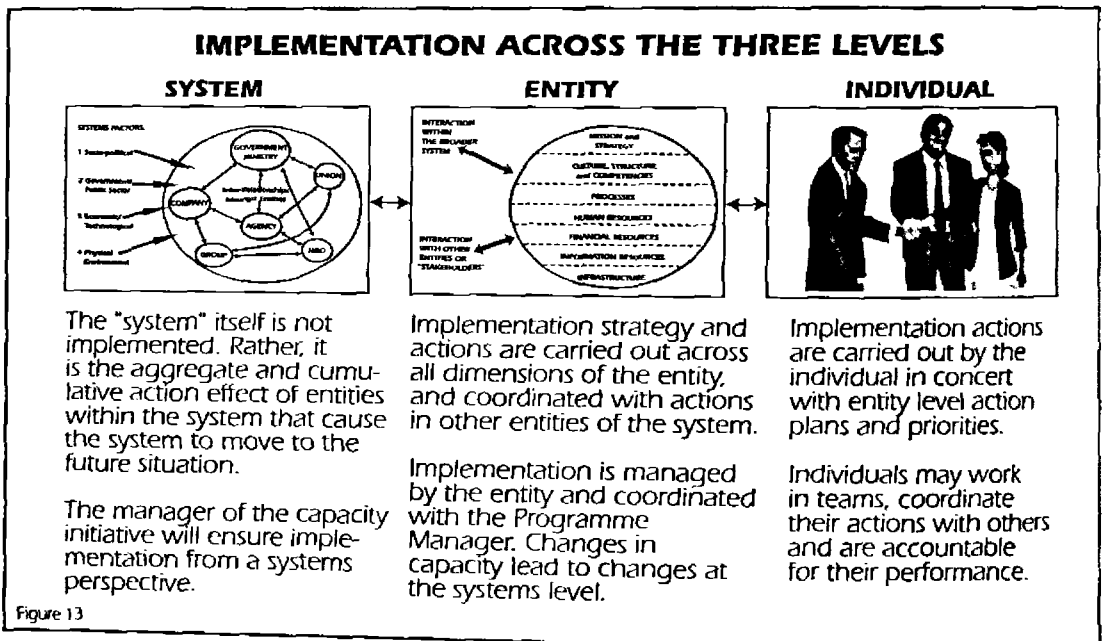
IMPLEMENTATION ACROSS THE THREE LEVELS

SYSTEM

SYSTEMS FACTORS

1 Socio-political

2 Government Public Sector

3 Economic/ Technological

4 Physical Environment

GOVERNMENT MINISTRY

UNION

COMPANY

Inter-relationships amongst entities

AGENCY

GROUP

NGO

The "system" itself is not implemented. Rather, it is the aggregate and cumulative action effect of entities within the system that cause the system to move to the future situation.

The manager of the capacity initiative will ensure implementation from a systems perspective.

ENTITY

INTERACTION WITHIN THE BROADER SYSTEM

MISSION and STRATEGY

CULTURE, STRUCTURE and COMPETENCIES

PROCESSES

HUMAN RESOURCES

FINANCIAL RESOURCES

INFORMATION RESOURCES

INFRASTRUCTURE

INTERACTION WITH OTHER ENTITIES OR "STAKEHOLDERS"

Implementation strategy and actions are carried out across all dimensions of the entity, and coordinated with actions in other entities of the system.

Implementation is managed by the entity and coordinated with the Programme Manager. Changes in capacity lead to changes at the systems level.

INDIVIDUAL

Implementation actions are carried out by the individual in concert with entity level action plans and priorities.

Individuals may work in teams, coordinate their actions with others and are accountable for their performance.

Figure 13